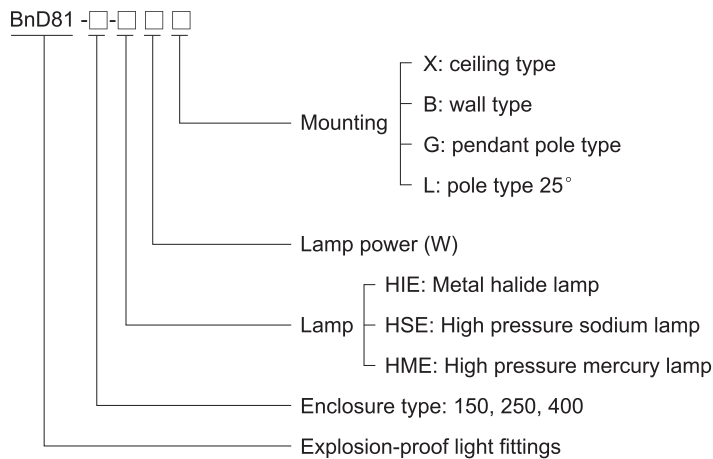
BnD81 -□-□ □ □

Mounting
X: ceiling type
B: wall type
G: pendant pole type
L: pole type 25°

Lamp power (W)

Lamp
HIE: Metal halide lamp
HSE: High pressure sodium lamp
HME: High pressure mercury lamp

Enclosure type: 150, 250, 400

Explosion-proof light fittings